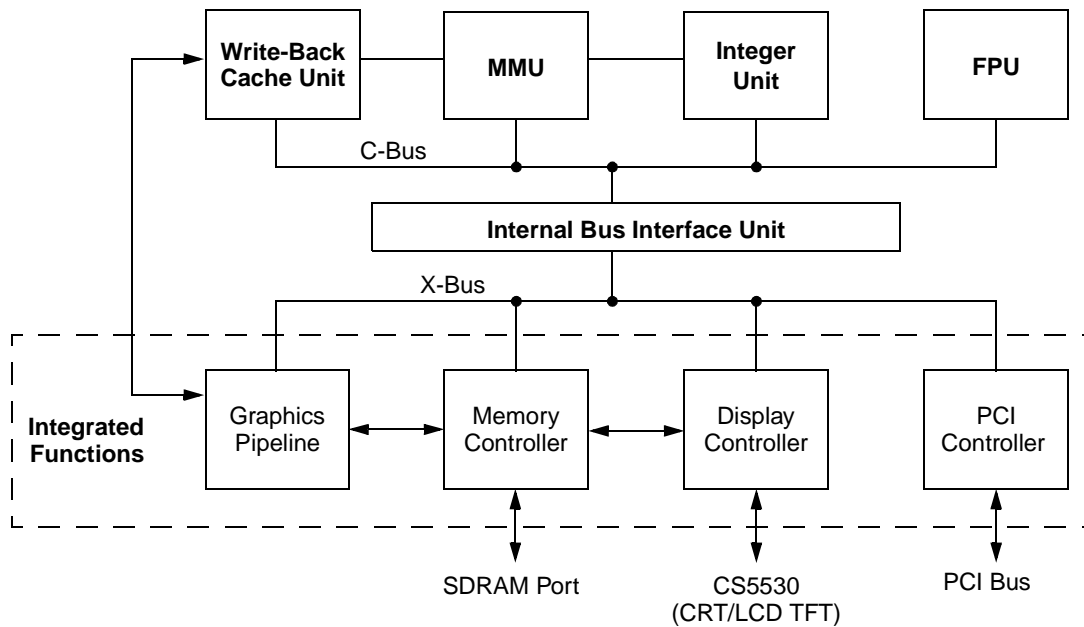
Write-Back Cache Unit

MMU

Integer Unit

FPU

C-Bus

Internal Bus Interface Unit

X-Bus

Integrated Functions

Graphics Pipeline

Memory Controller

Display Controller

PCI Controller

SDRAM Port

CS5530 (CRT/LCD TFT)

PCI Bus